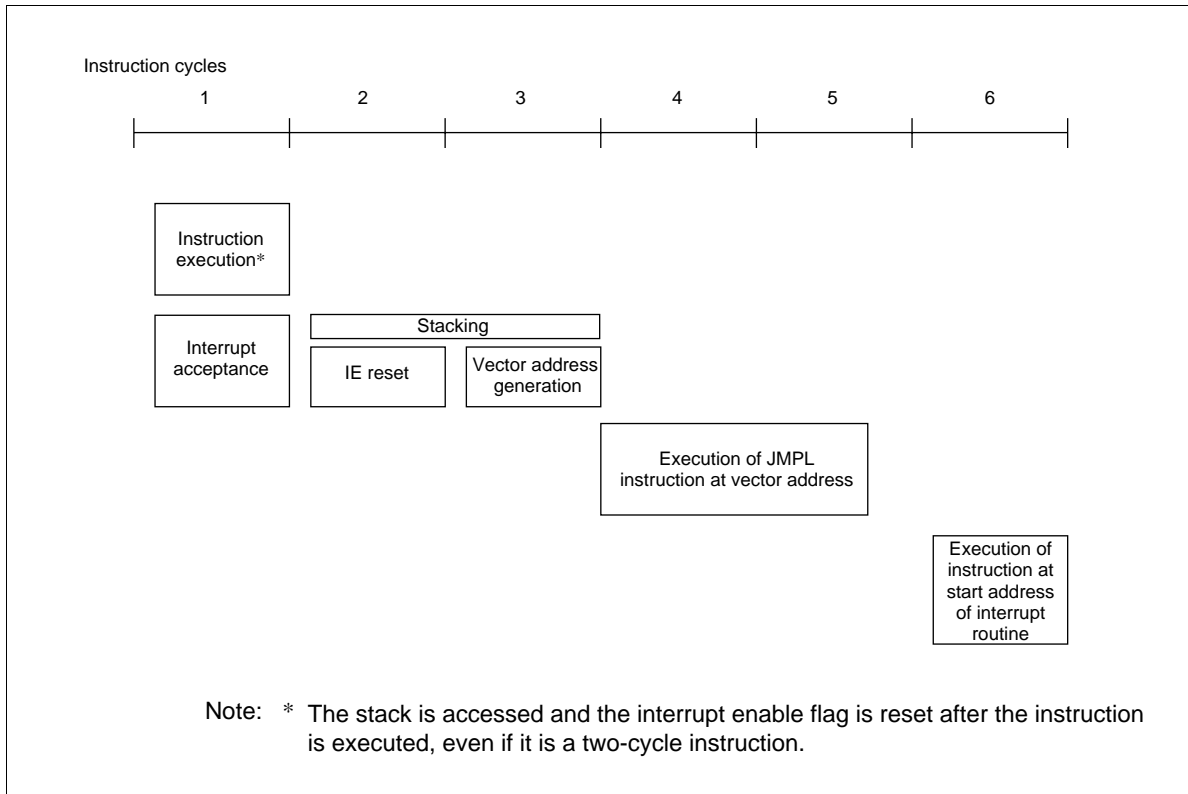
Instruction cycles

1 2 3 4 5 6

Instruction execution*

Interrupt acceptance

Stacking

IE reset

Vector address generation

Execution of JMPL instruction at vector address

Execution of instruction at start address of interrupt routine

Note: * The stack is accessed and the interrupt enable flag is reset after the instruction is executed, even if it is a two-cycle instruction.